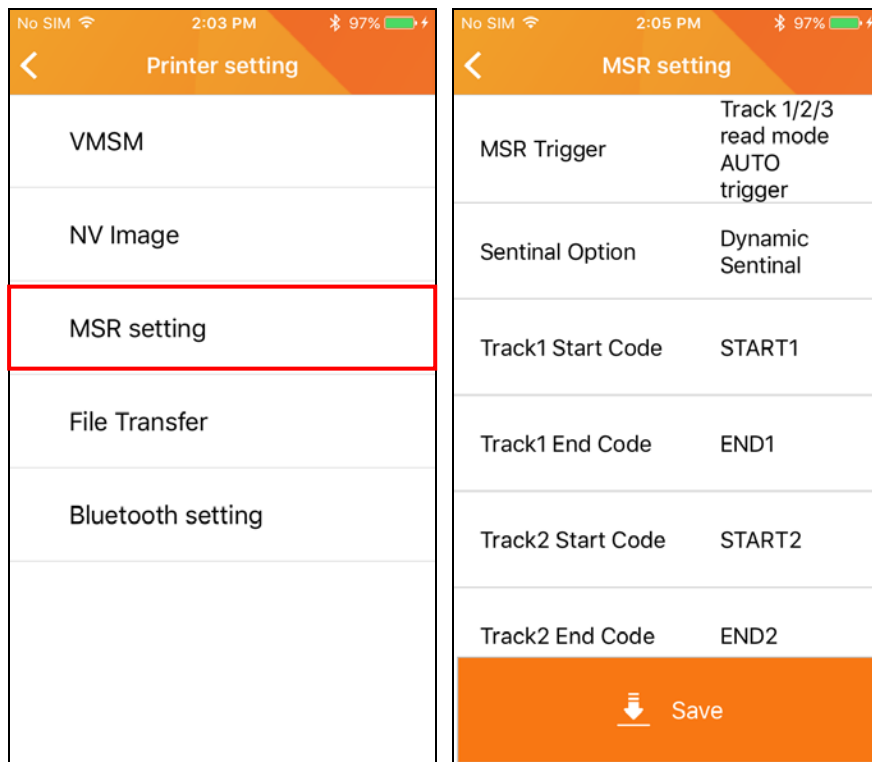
No SIM 2:03 PM 97%

Printer setting

VMSM

NV Image

MSR setting

File Transfer

Bluetooth setting

No SIM 2:05 PM 97%

MSR setting

| | |
|---|---|
| MSR Trigger | Track 1/2/3 read mode AUTO trigger |
| Sentinal Option | Dynamic Sentinal |
| Track1 Start Code | START1 |
| Track1 End Code | END1 |
| Track2 Start Code | START2 |
| Track2 End Code | END2 |

Save